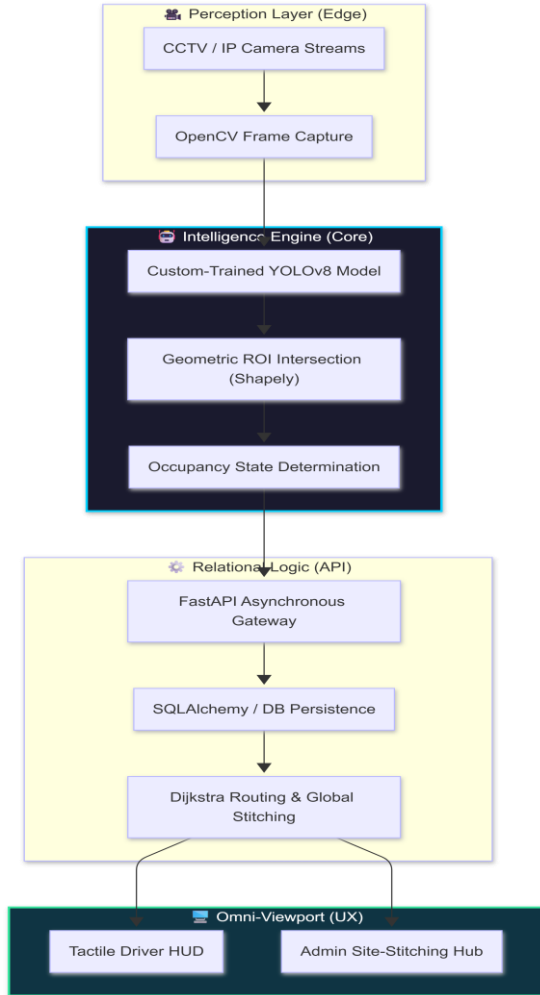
Perception Layer (Edge)

CCTV / IP Camera Streams

OpenCV Frame Capture

Intelligence Engine (Core)

Custom-Trained YOLOv8 Model

Geometric ROI Intersection (Shapely)

Occupancy State Determination

Relational Logic (API)

FastAPI Asynchronous Gateway

SQLAlchemy / DB Persistence

Dijkstra Routing & Global Stitching

Omni-Viewport (UX)

Tactile Driver HUD

Admin Site-Stitching Hub